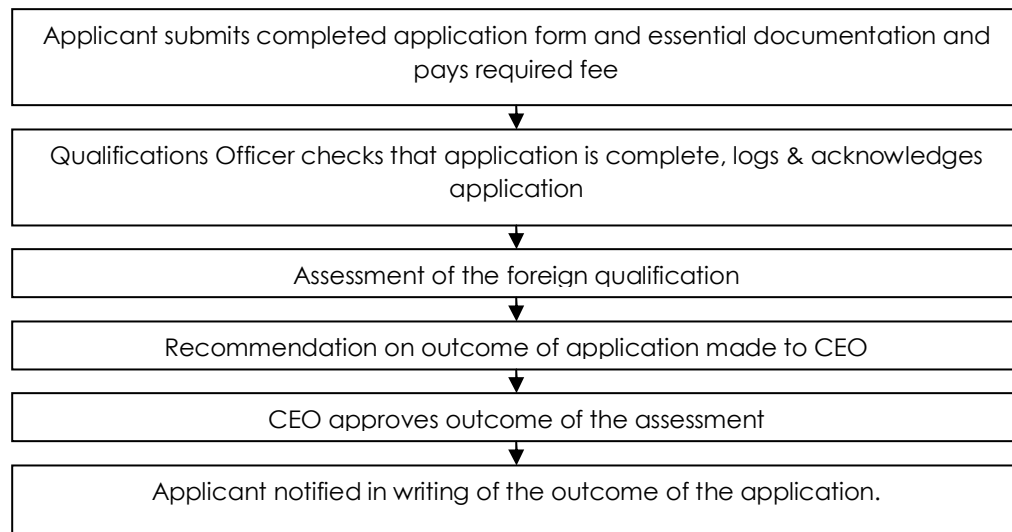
Applicant submits completed application form and essential documentation and pays required fee

Qualifications Officer checks that application is complete, logs & acknowledges application

Assessment of the foreign qualification

Recommendation on outcome of application made to CEO

CEO approves outcome of the assessment

Applicant notified in writing of the outcome of the application.